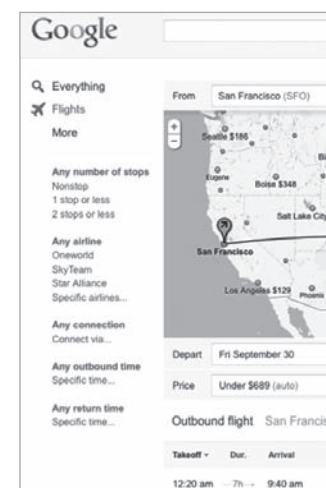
Google

Everything
Flights
More

Any number of stops
Nonstop
1 stop or less
2 stops or less

Any airline
Oneworld
SkyTeam
Star Alliance
Specific airlines...

Any connection
Connect via...

Any outbound time
Specific time...

Any return time
Specific time...

From San Francisco (SFO)

+
−
Seattle $186
Eugene
Boise $348
Salt Lake City
San Francisco
Los Angeles $129
Phoenix

Depart Fri September 30

Price Under $689 (auto)

Outbound flight San Francis

Takeoff Dur. Arrival

12:20 am 7h 9:40 am